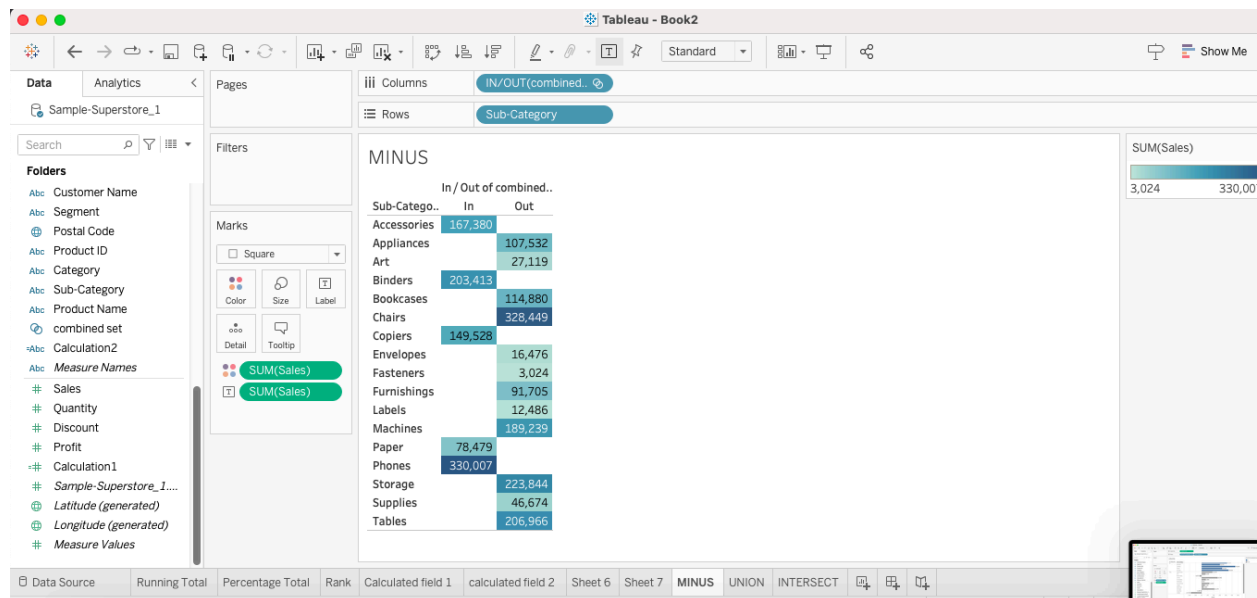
Tableau - Book2

Standard

Show Me

Data

Analytics

Sample-Superstore_1

Search

Folders

Abc Customer Name
Abc Segment
Postal Code
Abc Product ID
Abc Category
Abc Sub-Category
Abc Product Name
combined set
=Abc Calculation2
Abc Measure Names
# Sales
# Quantity
# Discount
# Profit
=# Calculation1
# Sample-Superstore_1....
Latitude (generated)
Longitude (generated)
# Measure Values

Pages

Filters

Marks

Square

Color
Size
Label
Detail
Tooltip

SUM(Sales)
SUM(Sales)

Columns IN/OUT(combined..

Rows Sub-Category

MINUS

In / Out of combined..

| Sub-Catego.. | In | Out |
|---|---|---|
| Accessories | 167,380 | |
| Appliances | | 107,532 |
| Art | | 27,119 |
| Binders | 203,413 | |
| Bookcases | | 114,880 |
| Chairs | | 328,449 |
| Copiers | 149,528 | |
| Envelopes | | 16,476 |
| Fasteners | | 3,024 |
| Furnishings | | 91,705 |
| Labels | | 12,486 |
| Machines | | 189,239 |
| Paper | 78,479 | |
| Phones | 330,007 | |
| Storage | | 223,844 |
| Supplies | | 46,674 |
| Tables | | 206,966 |

SUM(Sales)

3,024 330,00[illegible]

Data Source | Running Total | Percentage Total | Rank | Calculated field 1 | calculated field 2 | Sheet 6 | Sheet 7 | MINUS | UNION | INTERSECT